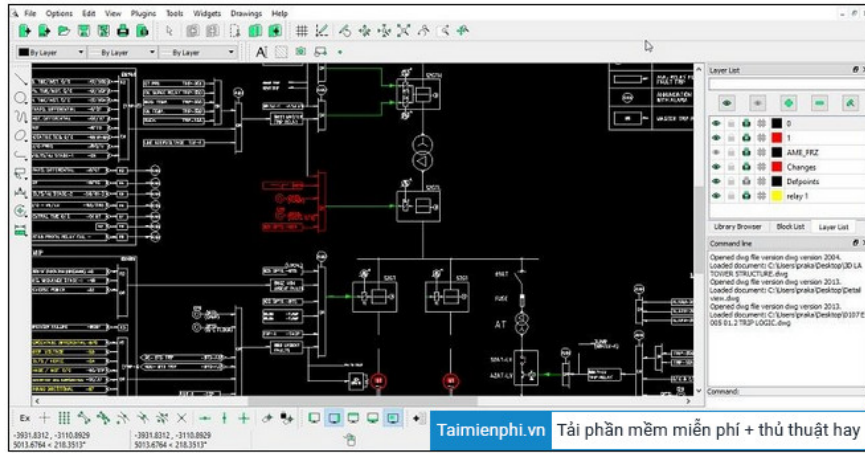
File Options Edit View Plugins Tools Widgets Drawings Help

By Layer
By Layer
By Layer

Layer List

0
1
AMB_FRZ
Changes
Defpoints
relay 1

Library Browser
Block List
Layer List

Command line

Opened dwg file version dwg version 2004.
Loaded document: C:\Users\praka\Desktop\3D LA TOWER STRUCTURE.dwg
Opened dwg file version dwg version 2013.
Loaded document: C:\Users\praka\Desktop\Detail view.dwg
Opened dwg file version dwg version 2013.
Loaded document: C:\Users\praka\Desktop\D107 E 005 01.2 TRIP LOGIC.dwg

Command:

AT

-3931.8312 , -3110.8929
5013.6764 < 218.3513°
-3931.8312 , -3110.8929
5013.6764 < 218.3513°

Taimienphi.vn Tải phần mềm miễn phí + thủ thuật hay